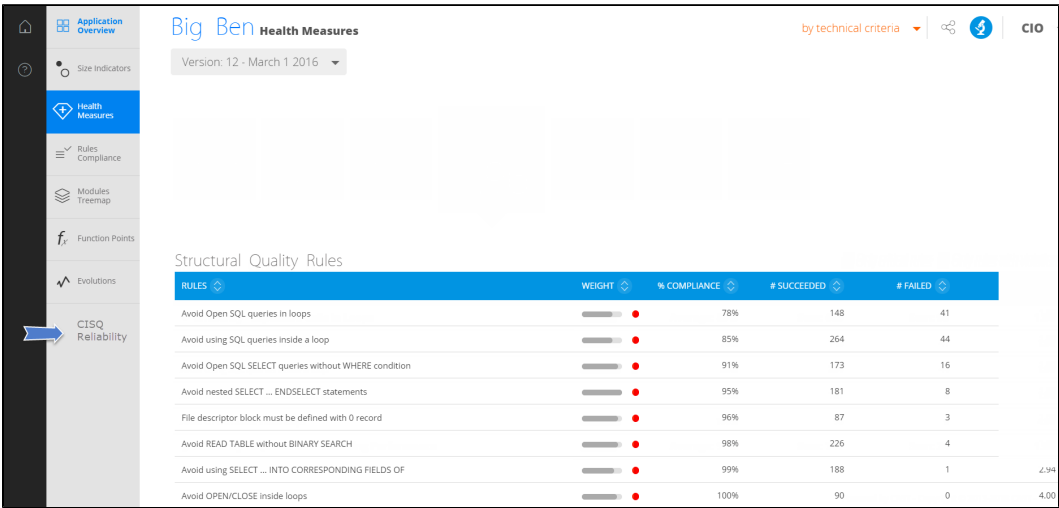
Application Overview
Size Indicators
Health Measures
Rules Compliance
Modules Treemap
$f_x$ Function Points
Evolutions
CISQ Reliability

Big Ben Health Measures

by technical criteria

CIO

Version: 12 - March 1 2016

Structural Quality Rules

| RULES | WEIGHT | % COMPLIANCE | # SUCCEEDED | # FAILED | |
|---|---|---|---|---|---|
| Avoid Open SQL queries in loops | | 78% | 148 | 41 | |
| Avoid using SQL queries inside a loop | | 85% | 264 | 44 | |
| Avoid Open SQL SELECT queries without WHERE condition | | 91% | 173 | 16 | |
| Avoid nested SELECT ... ENDSELECT statements | | 95% | 181 | 8 | |
| File descriptor block must be defined with 0 record | | 96% | 87 | 3 | |
| Avoid READ TABLE without BINARY SEARCH | | 98% | 226 | 4 | |
| Avoid using SELECT ... INTO CORRESPONDING FIELDS OF | | 99% | 188 | 1 | 2.94 |
| Avoid OPEN/CLOSE inside loops | | 100% | 90 | 0 | 4.00 |